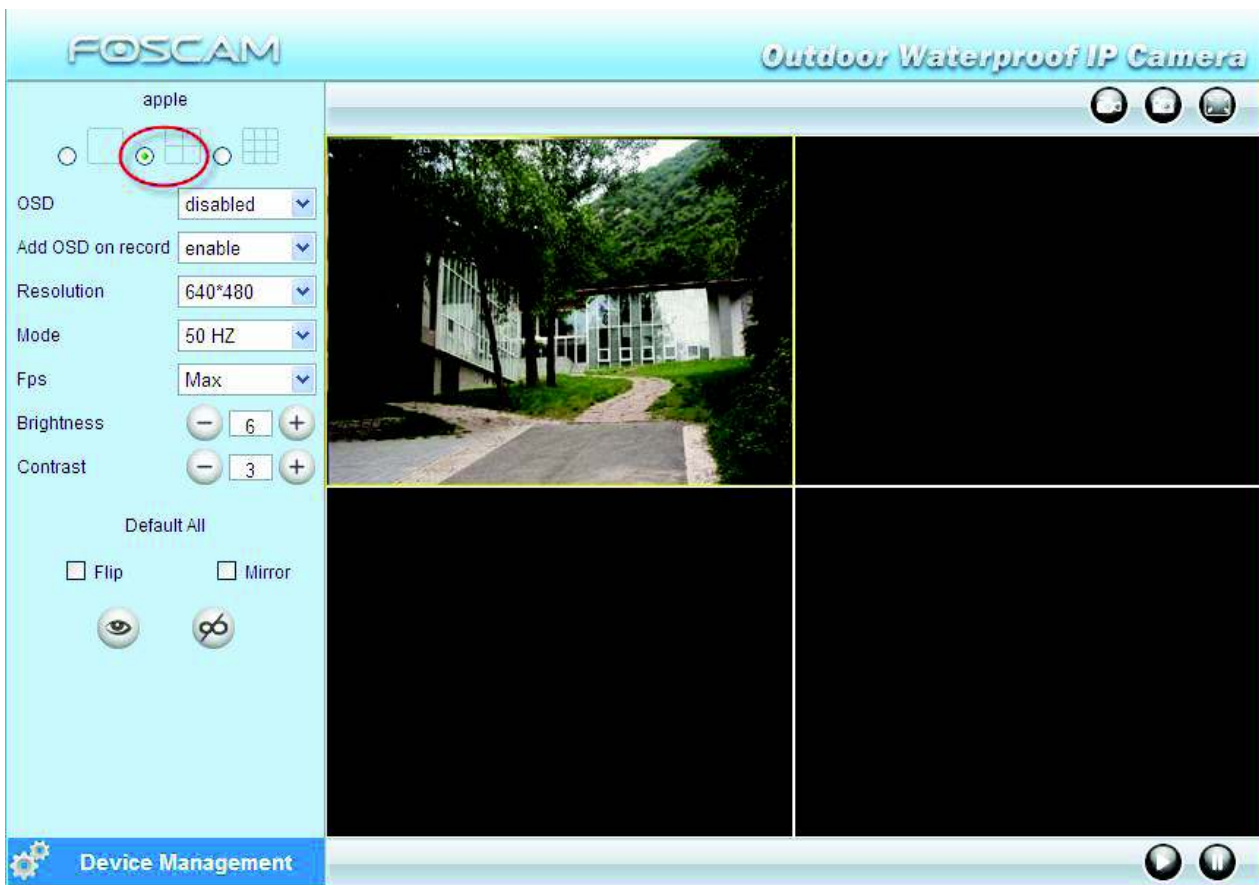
FOSCAM

Outdoor Waterproof IP Camera

apple

OSD disabled

Add OSD on record enable

Resolution 640*480

Mode 50 HZ

Fps Max

Brightness − 6 +

Contrast − 3 +

Default All

Flip Mirror

Device Management